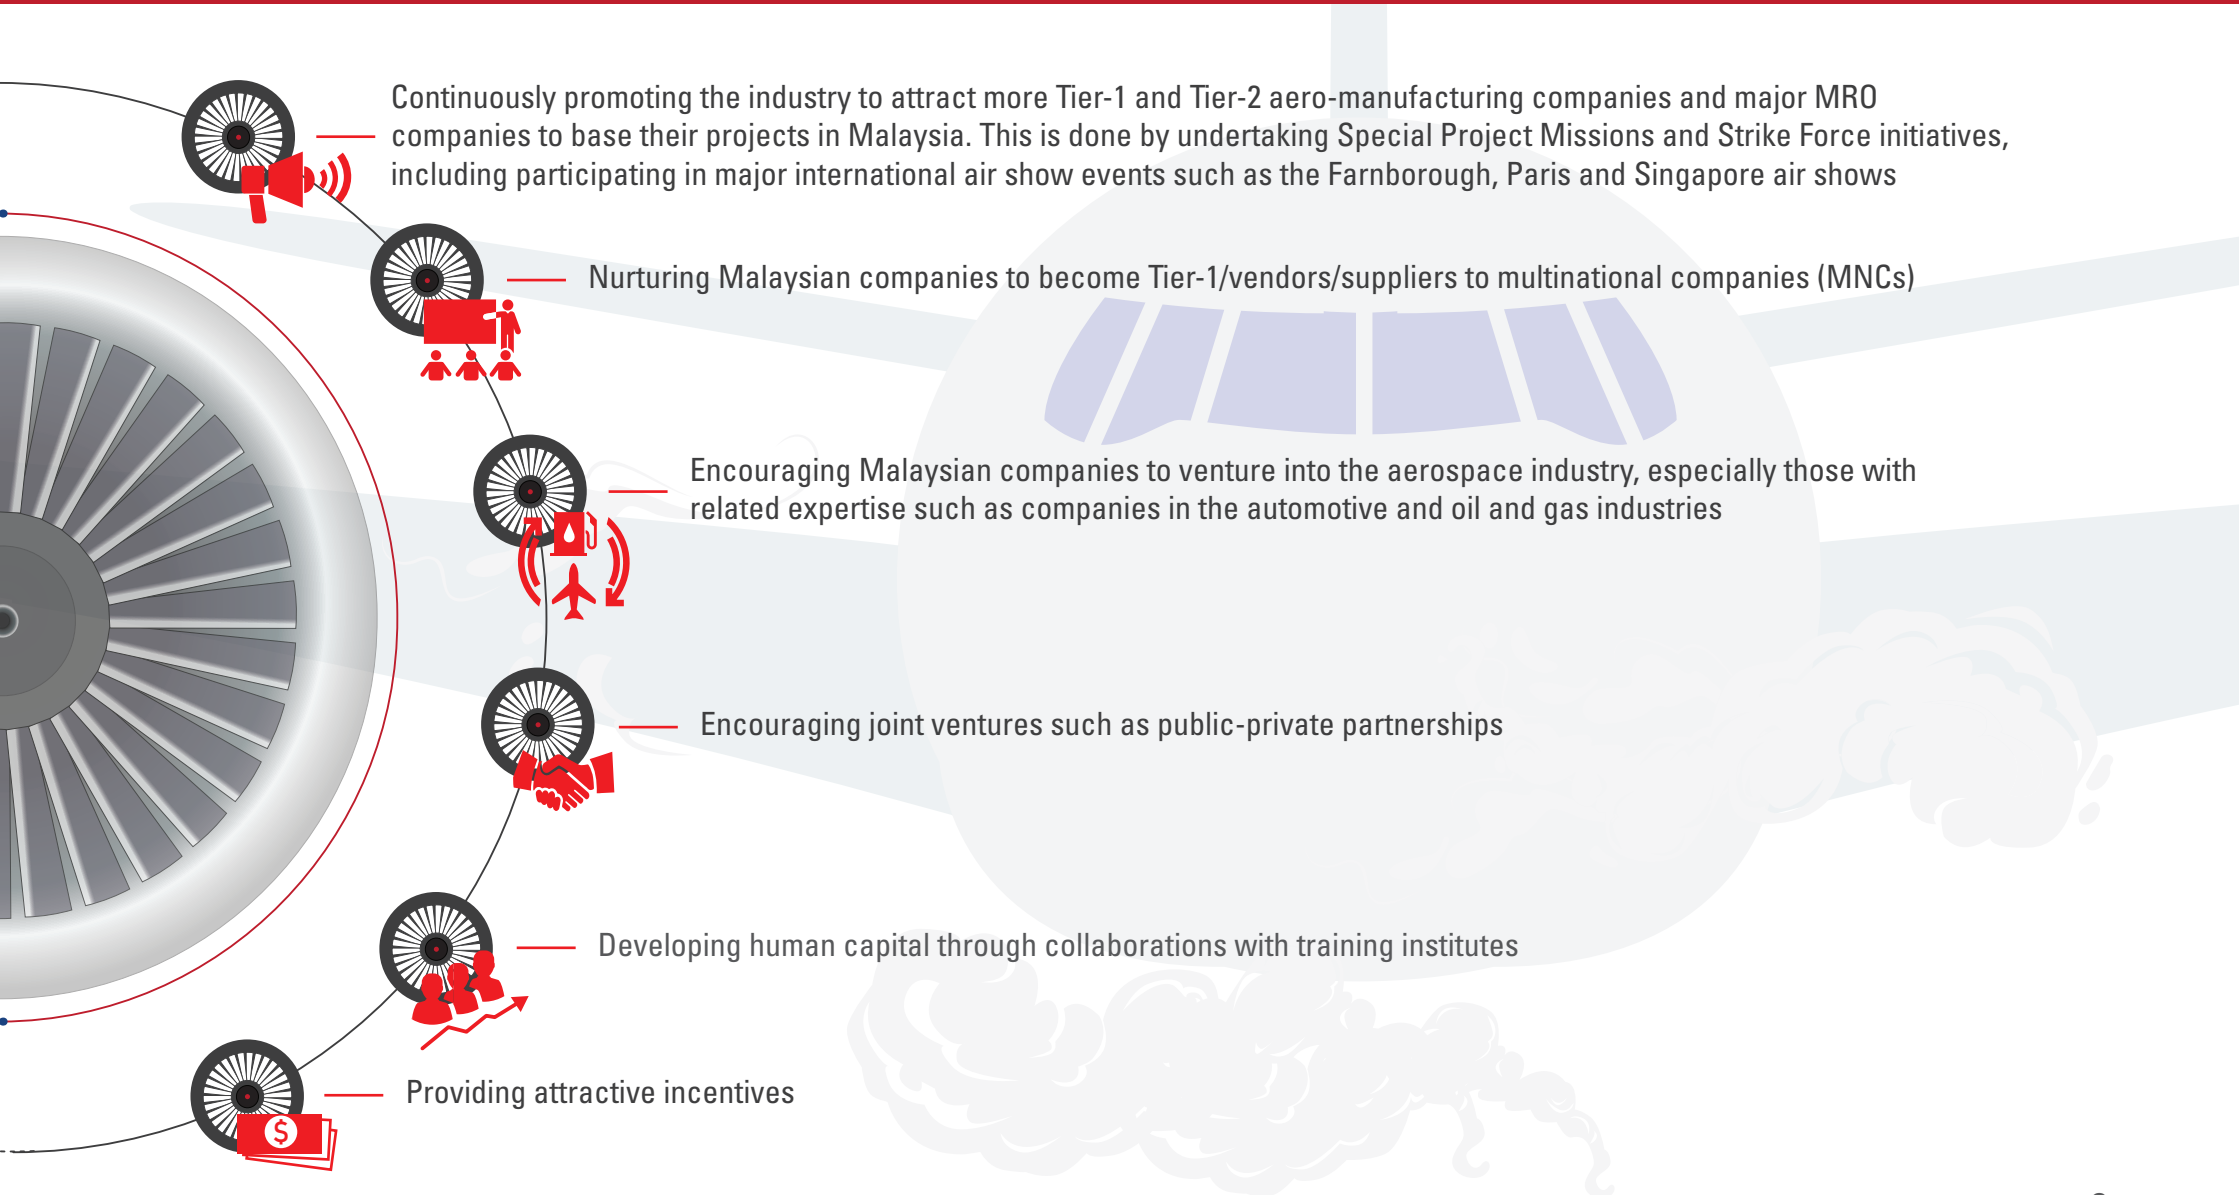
Continuously promoting the industry to attract more Tier-1 and Tier-2 aero-manufacturing companies and major MRO companies to base their projects in Malaysia. This is done by undertaking Special Project Missions and Strike Force initiatives, including participating in major international air show events such as the Farnborough, Paris and Singapore air shows

Nurturing Malaysian companies to become Tier-1/vendors/suppliers to multinational companies (MNCs)

Encouraging Malaysian companies to venture into the aerospace industry, especially those with related expertise such as companies in the automotive and oil and gas industries

Encouraging joint ventures such as public-private partnerships

Developing human capital through collaborations with training institutes

Providing attractive incentives